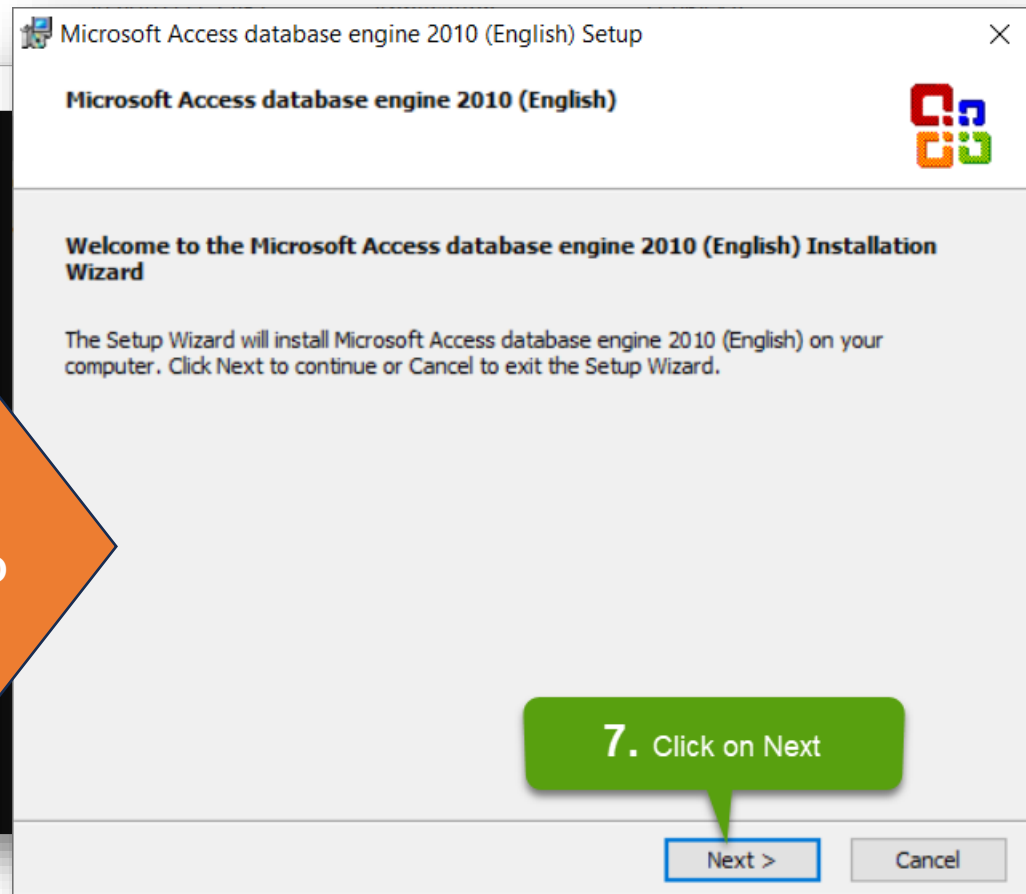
Microsoft Access database engine 2010 (English) Setup

Microsoft Access database engine 2010 (English)

Welcome to the Microsoft Access database engine 2010 (English) Installation Wizard

The Setup Wizard will install Microsoft Access database engine 2010 (English) on your computer. Click Next to continue or Cancel to exit the Setup Wizard.

7. Click on Next

Next >

Cancel